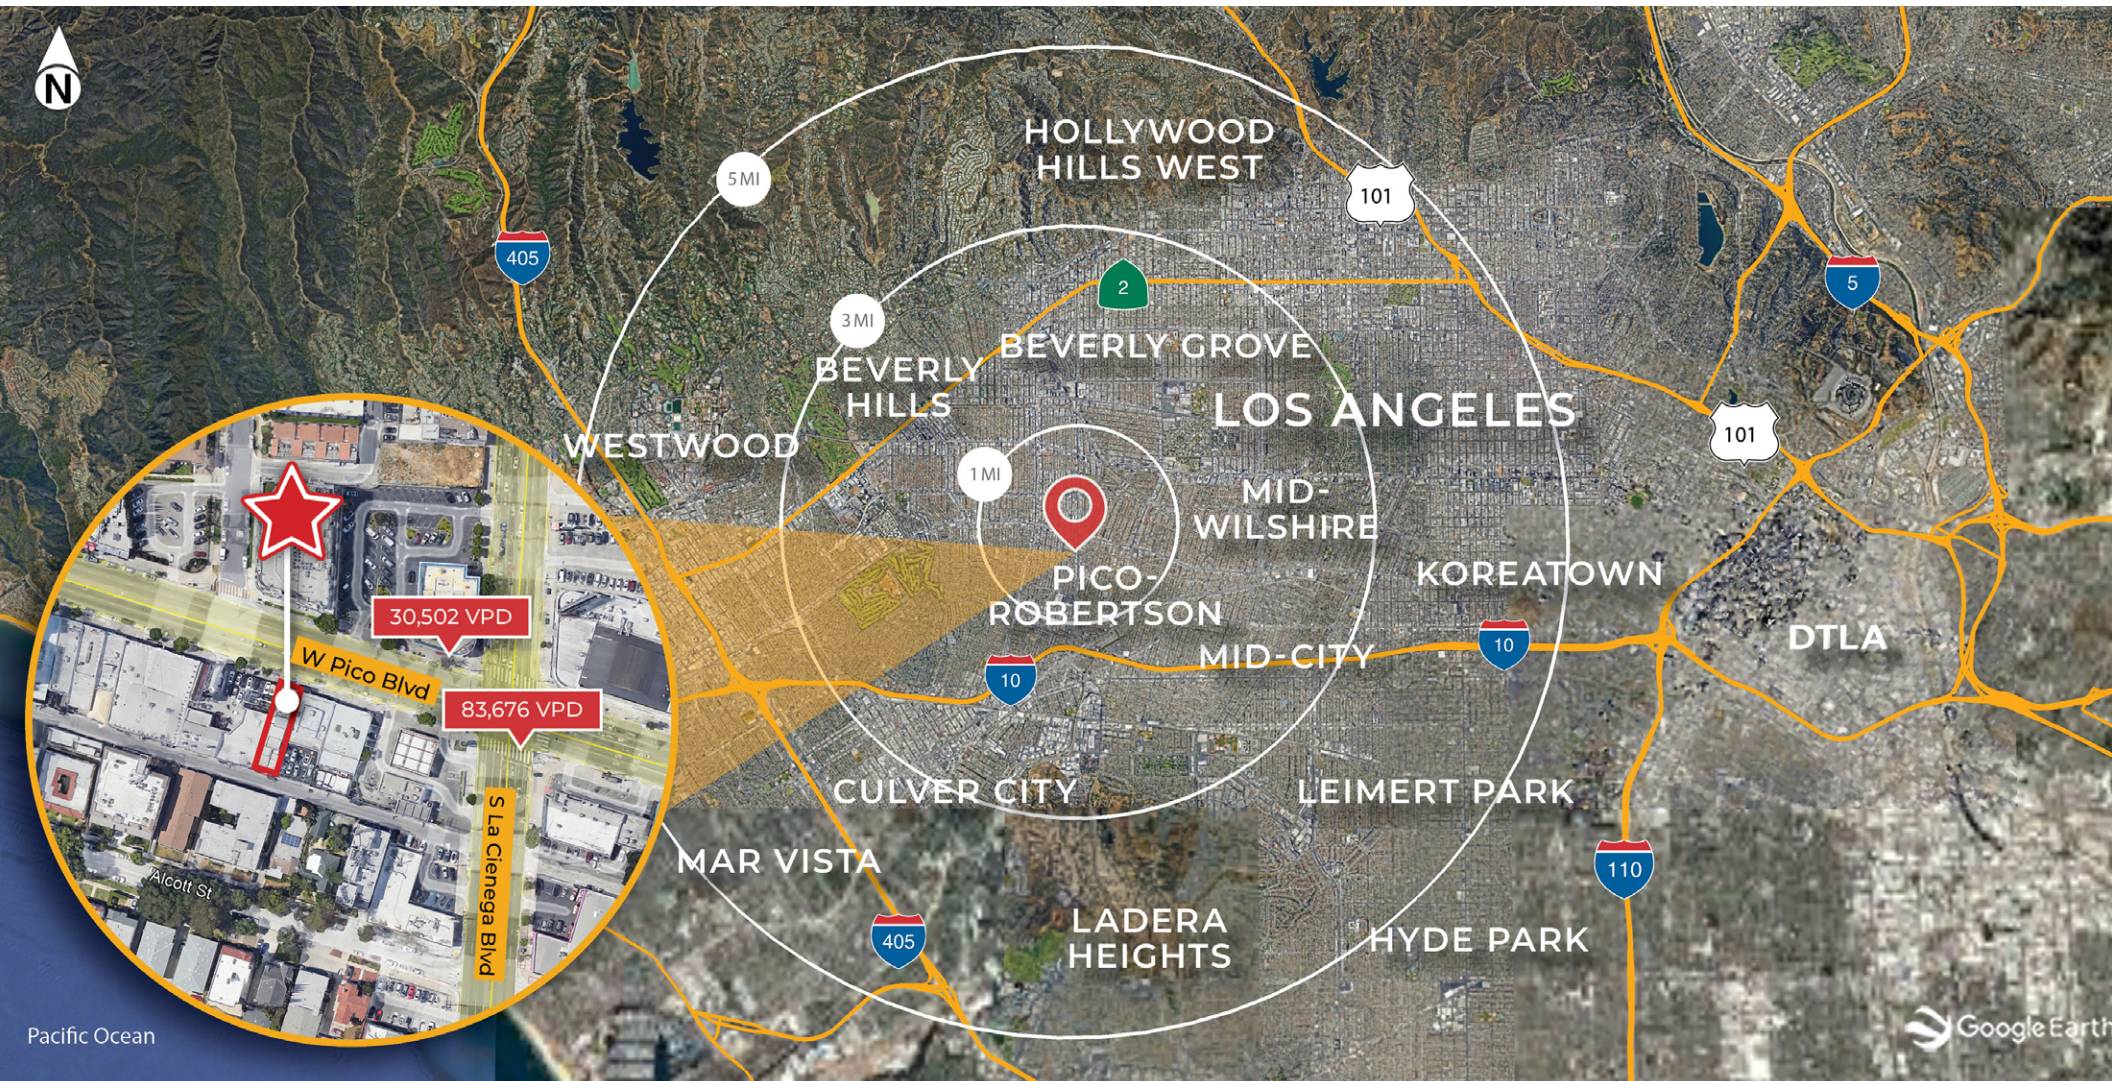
N

HOLLYWOOD HILLS WEST

5 MI

101

405

2

5

3 MI

BEVERLY GROVE

BEVERLY HILLS

LOS ANGELES

101

WESTWOOD

1 MI

MID-WILSHIRE

PICO-ROBERTSON

KOREATOWN

30,502 VPD

W Pico Blvd

DTLA

MID-CITY

10

10

83,676 VPD

CULVER CITY

LEIMERT PARK

S La Cienega Blvd

MAR VISTA

110

Alcott St

405

LADERA HEIGHTS

HYDE PARK

Pacific Ocean

Google Earth